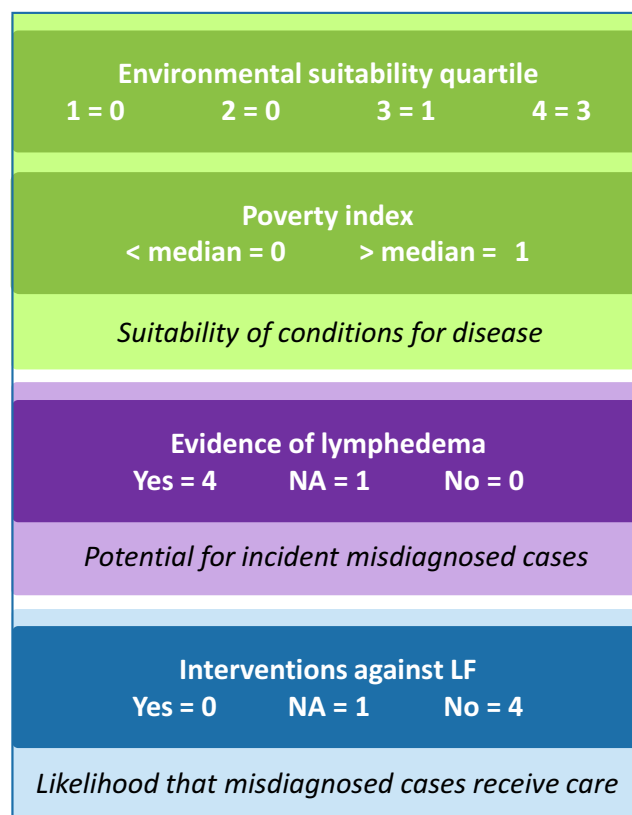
Environmental suitability quartile
1 = 0 2 = 0 3 = 1 4 = 3

Poverty index
< median = 0 > median = 1

Suitability of conditions for disease

Evidence of lymphedema
Yes = 4 NA = 1 No = 0

Potential for incident misdiagnosed cases

Interventions against LF
Yes = 0 NA = 1 No = 4

Likelihood that misdiagnosed cases receive care